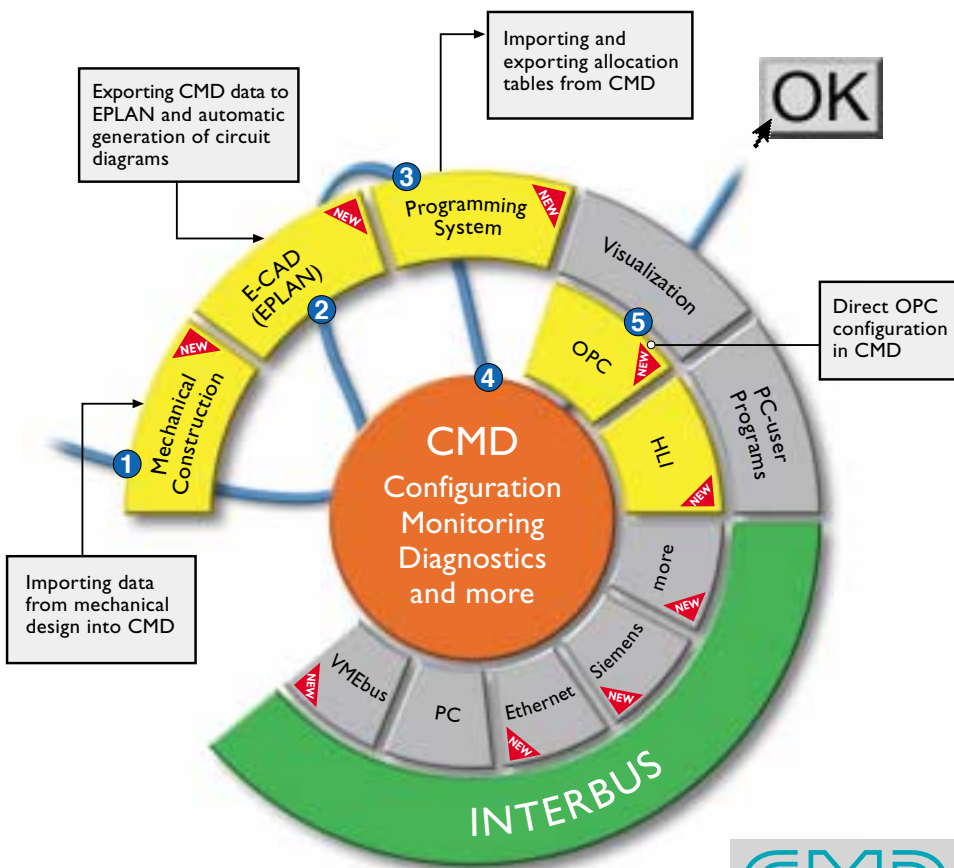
Importing and exporting allocation tables from CMD

Exporting CMD data to EPLAN and automatic generation of circuit diagrams

OK

3
Programming System
NEW

NEW
E-CAD (EPLAN)
2

Visualization

Direct OPC configuration in CMD

5
OPC
NEW

NEW
Mechanical Construction
1

4

CMD
Configuration
Monitoring
Diagnostics
and more

HLI
NEW

PC-user Programs

more
NEW

Importing data from mechanical design into CMD

VMEbus
NEW

PC

Ethernet
NEW

Siemens
NEW

INTERBUS